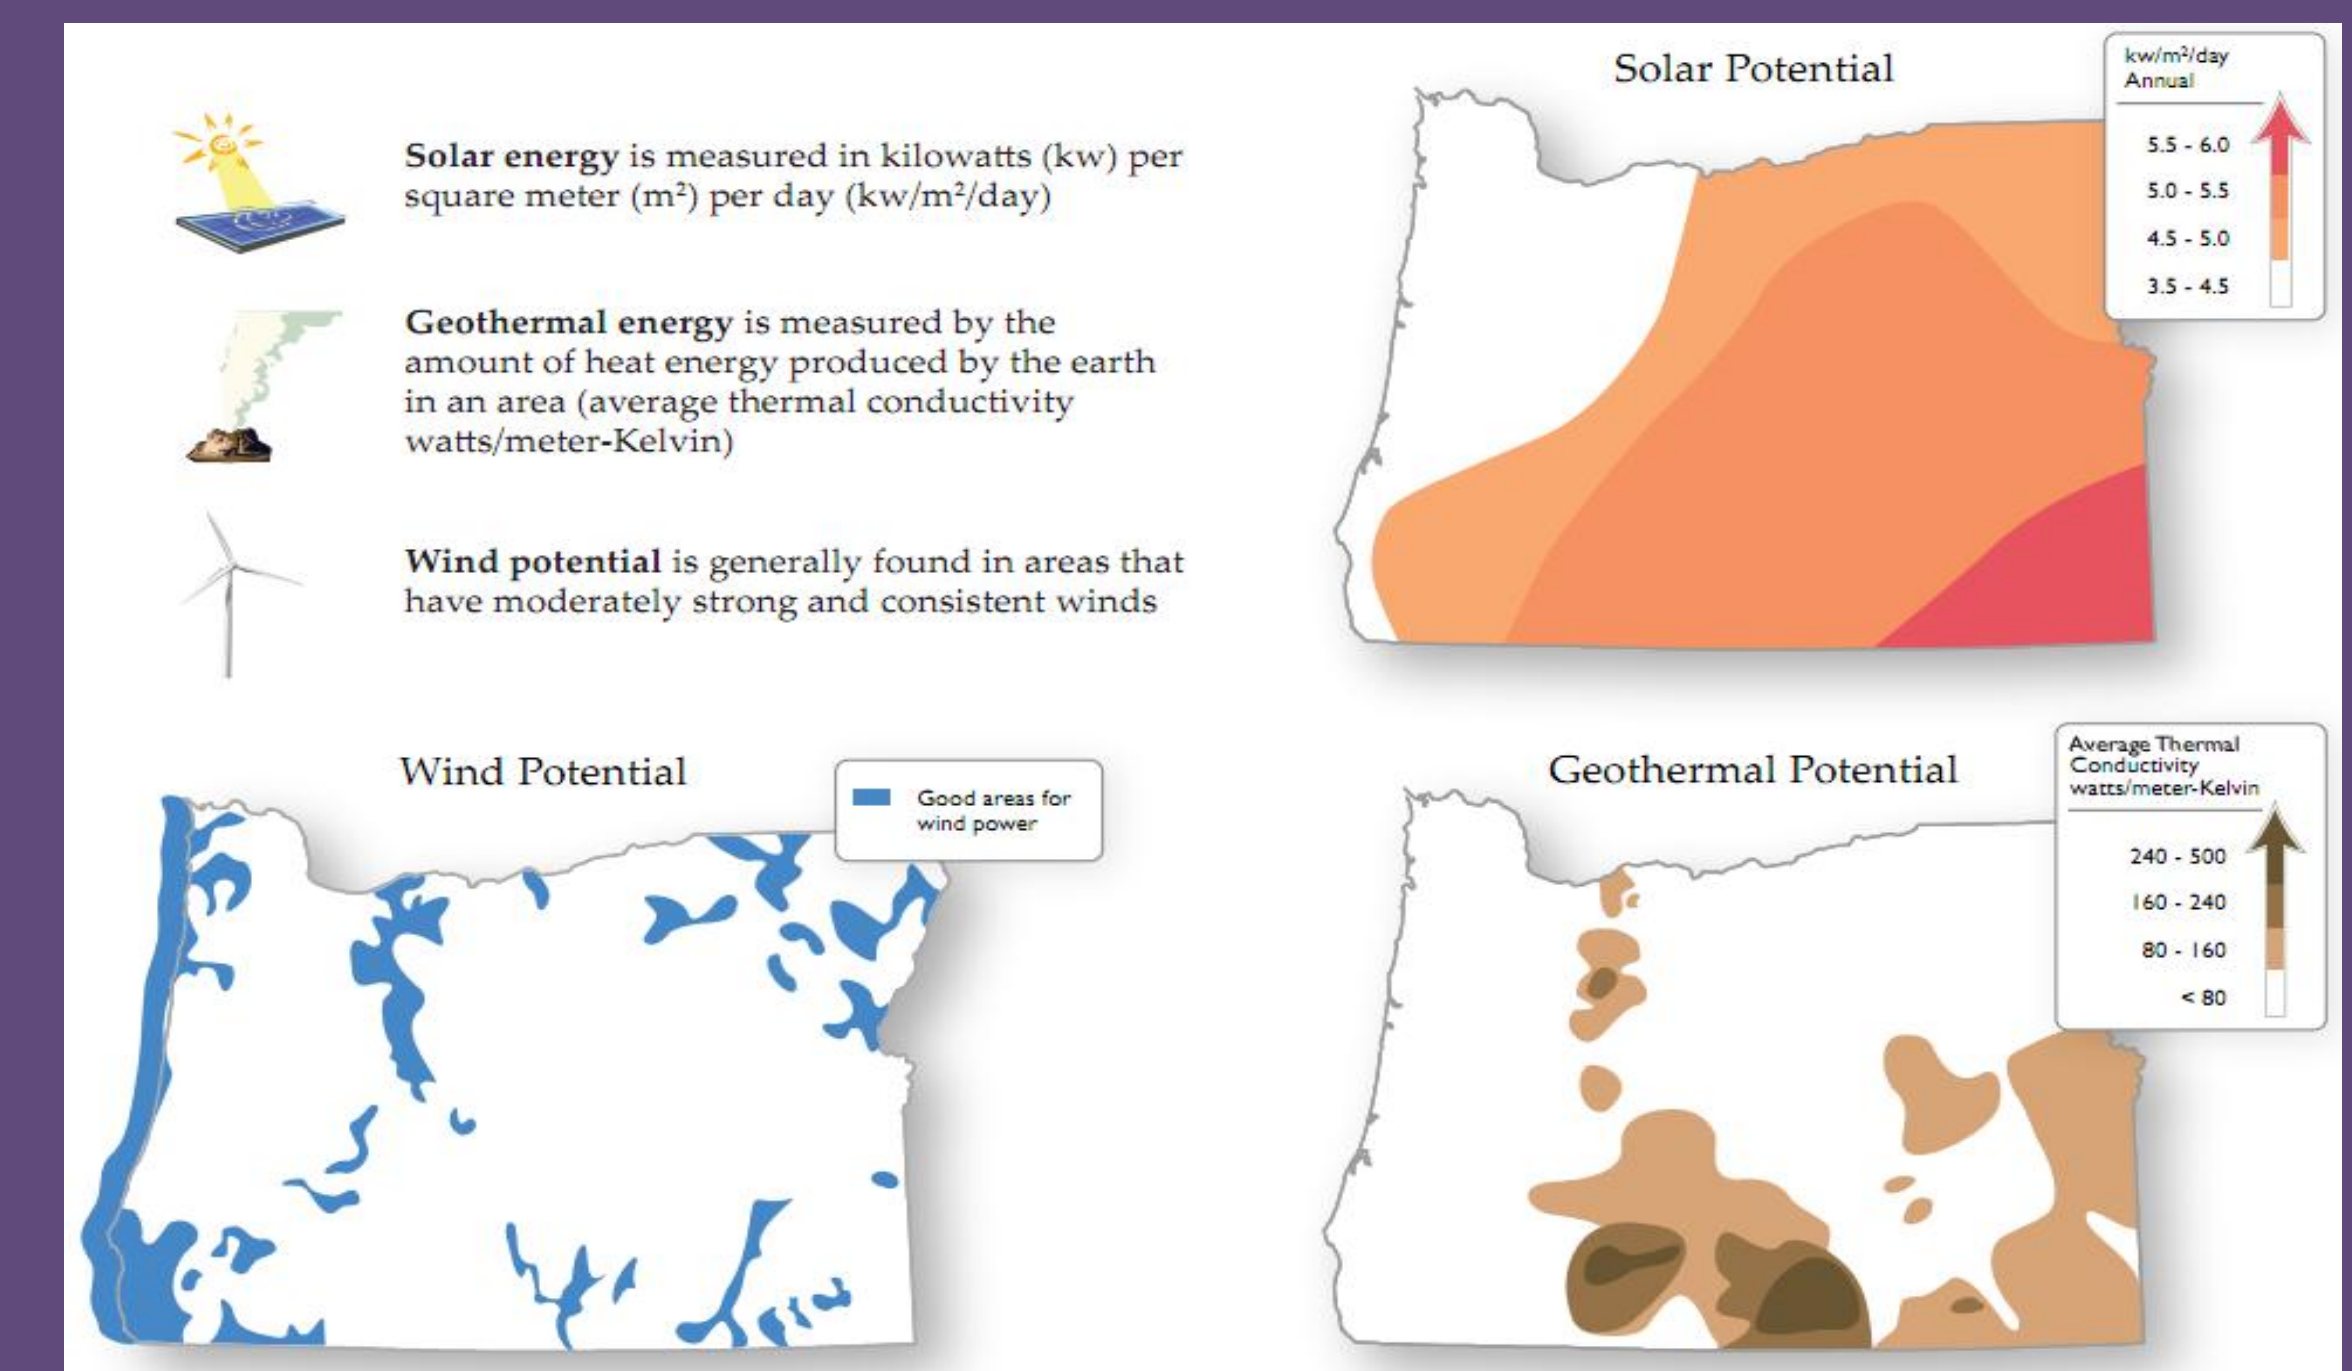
**Solar energy** is measured in kilowatts (kw) per square meter ($m^2$) per day (kw/$m^2$/day)

**Geothermal energy** is measured by the amount of heat energy produced by the earth in an area (average thermal conductivity watts/meter-Kelvin)

**Wind potential** is generally found in areas that have moderately strong and consistent winds

Solar Potential

kw/$m^2$/day
Annual

5.5 - 6.0
5.0 - 5.5
4.5 - 5.0
3.5 - 4.5

Wind Potential

Good areas for wind power

Geothermal Potential

Average Thermal Conductivity watts/meter-Kelvin

240 - 500
160 - 240
80 - 160
< 80